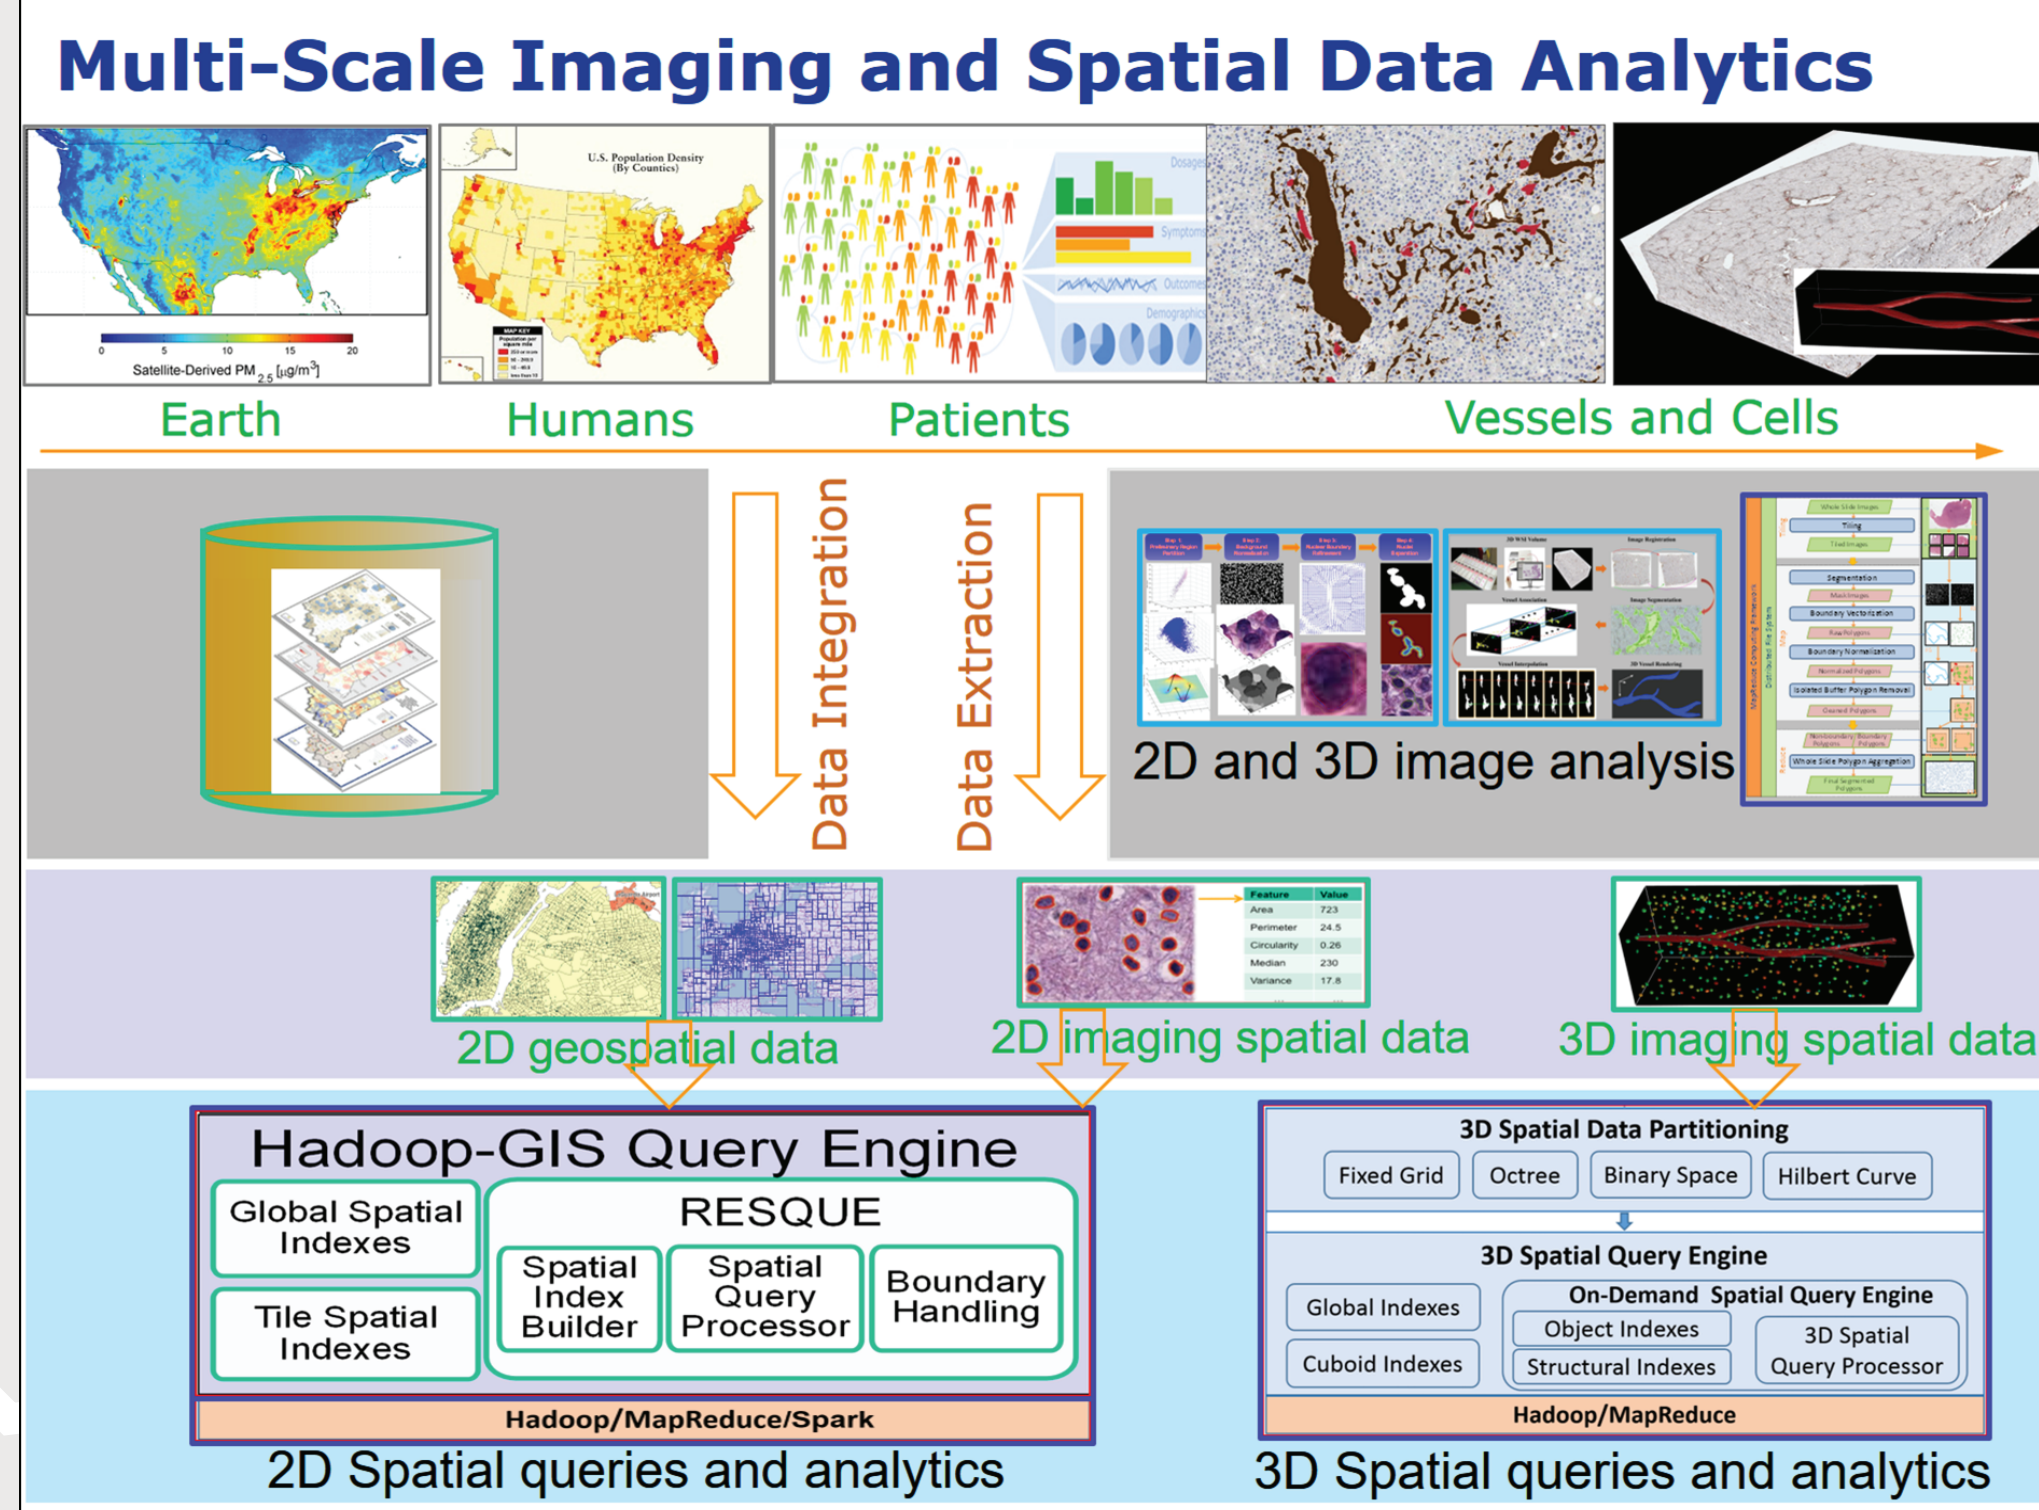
Multi-Scale Imaging and Spatial Data Analytics

0 5 10 15 20
Satellite-Derived $PM_{2.5}$ [$\mu g/m^3$]

U.S. Population Density (By Counties)

MAP KEY

Dosages
Symptoms
Outcomes
Demographics

Earth
Humans
Patients
Vessels and Cells

Data Integration
Data Extraction

2D and 3D image analysis

Tiling
Segmentation
Boundary Vectorization
Boundary Normalization
Isolated Buffer Polygon Removal
Whole Slide Polygon Aggregation

| Feature | Value |
|---|---|
| Area | 723 |
| Perimeter | 24.5 |
| Circularity | 0.26 |
| Median | 230 |
| Variance | 17.8 |

2D geospatial data
2D imaging spatial data
3D imaging spatial data

Hadoop-GIS Query Engine
Global Spatial Indexes
Tile Spatial Indexes
RESQUE
Spatial Index Builder
Spatial Query Processor
Boundary Handling
Hadoop/MapReduce/Spark
2D Spatial queries and analytics

3D Spatial Data Partitioning
Fixed Grid
Octree
Binary Space
Hilbert Curve
3D Spatial Query Engine
Global Indexes
Cuboid Indexes
On-Demand Spatial Query Engine
Object Indexes
Structural Indexes
3D Spatial Query Processor
Hadoop/MapReduce
3D Spatial queries and analytics